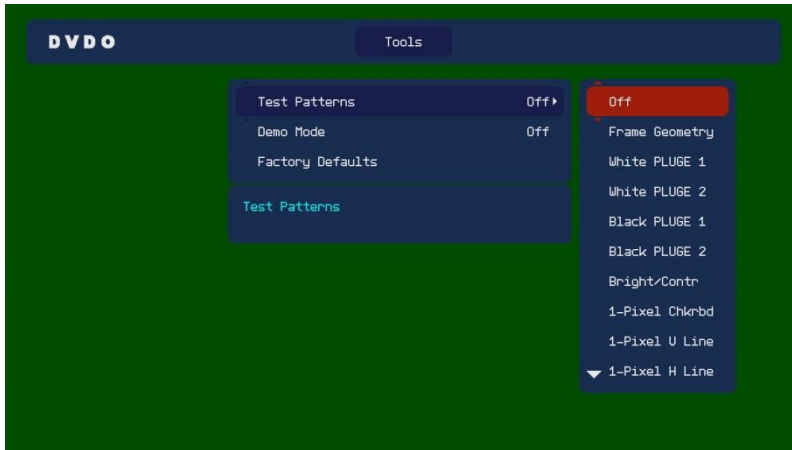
DVDO

Tools

Test Patterns Off▸
Demo Mode Off
Factory Defaults

Test Patterns

Off
Frame Geometry
White PLUGE 1
White PLUGE 2
Black PLUGE 1
Black PLUGE 2
Bright/Contr
1-Pixel Chkrbd
1-Pixel V Line
1-Pixel H Line